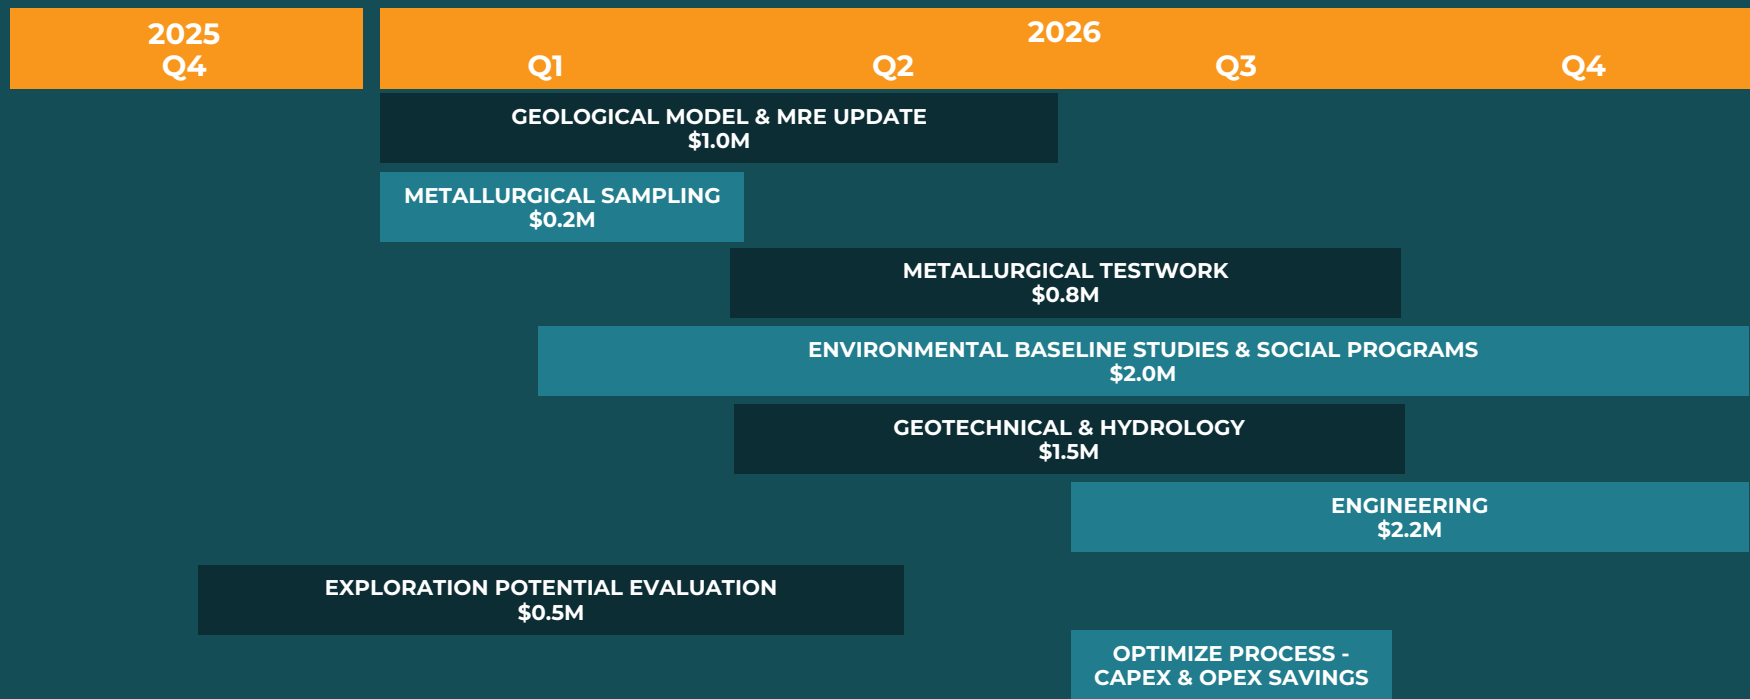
2025
Q4

2026
Q1
Q2
Q3
Q4

GEOLOGICAL MODEL & MRE UPDATE
$1.0M

METALLURGICAL SAMPLING
$0.2M

METALLURGICAL TESTWORK
$0.8M

ENVIRONMENTAL BASELINE STUDIES & SOCIAL PROGRAMS
$2.0M

GEOTECHNICAL & HYDROLOGY
$1.5M

ENGINEERING
$2.2M

EXPLORATION POTENTIAL EVALUATION
$0.5M

OPTIMIZE PROCESS - CAPEX & OPEX SAVINGS